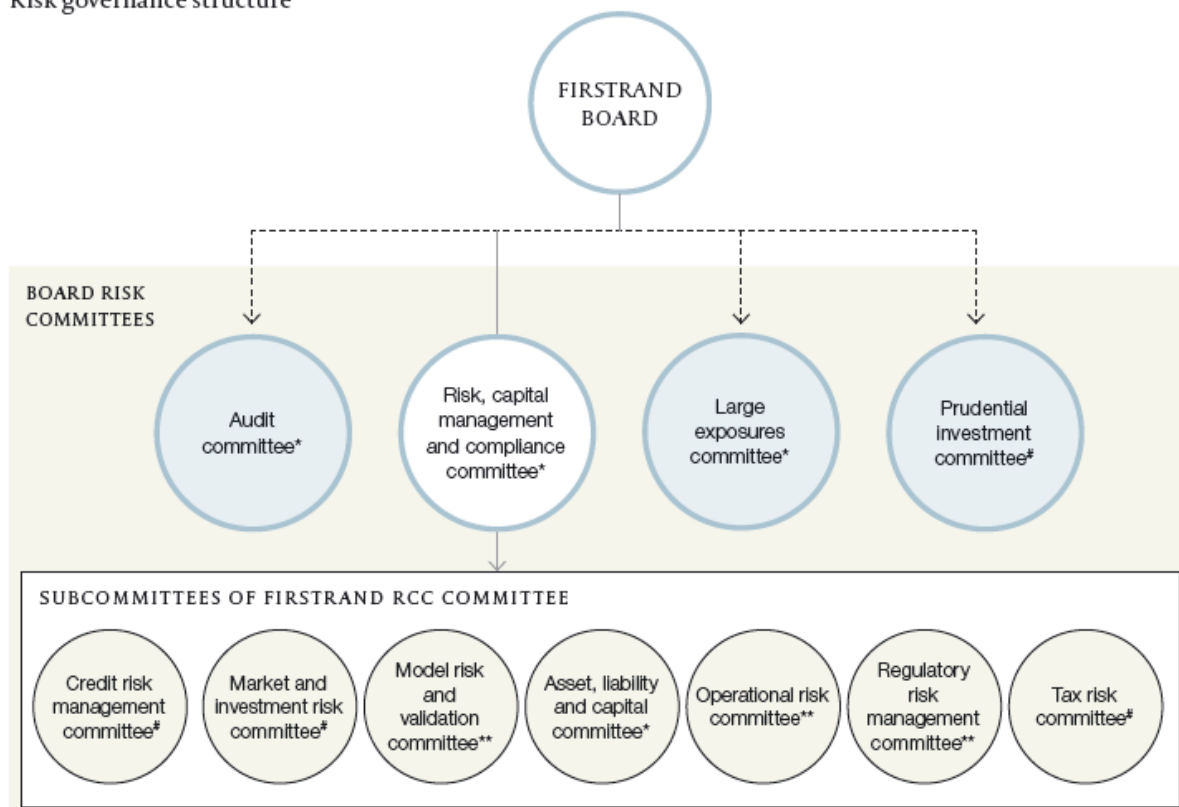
Risk governance structure

FIRSTRAND BOARD

BOARD RISK COMMITTEES

Audit committee*

Risk, capital management and compliance committee*

Large exposures committee*

Prudential investment committee#

SUBCOMMITTEES OF FIRSTRAND RCC COMMITTEE

Credit risk management committee#

Market and investment risk committee#

Model risk and validation committee**

Asset, liability and capital committee*

Operational risk committee**

Regulatory risk management committee**

Tax risk committee#